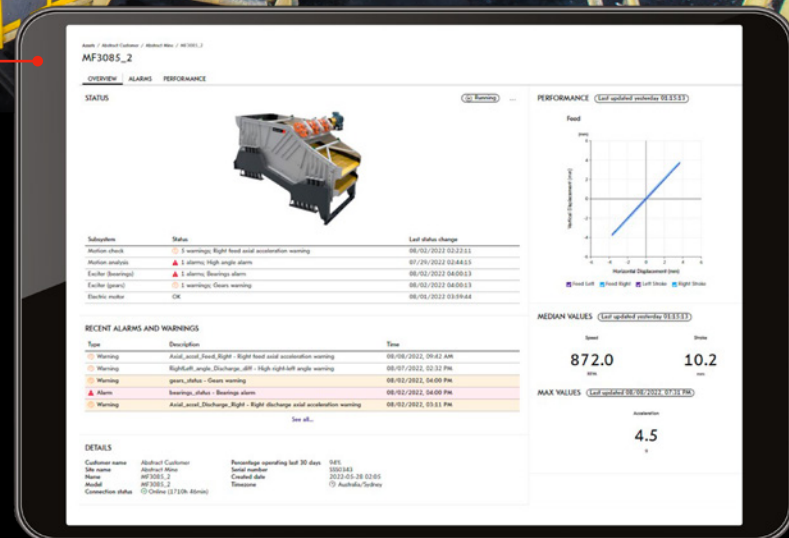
Assets / Abstract Customer / Abstract Mine / MF3085_2

MF3085_2

OVERVIEW ALARMS PERFORMANCE

STATUS

Running ...

| Subsystem | Status | Last status change |
|---|---|---|
| Motion check | 5 warnings; Right feed axial acceleration warning | 08/02/2022 02:22:11 |
| Motion analysis | 1 alarms; High angle alarm | 07/29/2022 02:44:15 |
| Exciter (bearings) | 1 alarms; Bearings alarm | 08/02/2022 04:00:13 |
| Exciter (gears) | 1 warnings; Gears warning | 08/02/2022 04:00:13 |
| Electric motor | OK | 08/01/2022 03:59:44 |

RECENT ALARMS AND WARNINGS

| Type | Description | Time |
|---|---|---|
| Warning | Axial_accel_Feed_Right - Right feed axial acceleration warning | 08/08/2022, 09:42 AM |
| Warning | RightLeft_angle_Discharge_diff - High right-left angle warning | 08/07/2022, 02:32 PM |
| Warning | gears_status - Gears warning | 08/02/2022, 04:00 PM |
| Alarm | bearings_status - Bearings alarm | 08/02/2022, 04:00 PM |
| Warning | Axial_accel_Discharge_Right - Right discharge axial acceleration warning | 08/02/2022, 03:51 PM |

See all...

DETAILS

Customer name Abstract Customer
Site name Abstract Mine
Name MF3085_2
Model MF3085_2
Connection status Online (1710h 4bmin)

Percentage operating last 30 days 94%
Serial number 5550343
Created date 2022-05-28 02:05
Timezone Australia/Sydney

PERFORMANCE Last updated yesterday 01:13:13

Feed

Vertical Displacement (mm)

Horizontal Displacement (mm)

Feed Left Feed Right Left Stroke Right Stroke

MEDIAN VALUES Last updated yesterday 01:13:13

Speed
872.0
RPM

Stroke
10.2
mm

MAX VALUES Last updated 08/08/2022, 07:31 PM

Acceleration
4.5
g